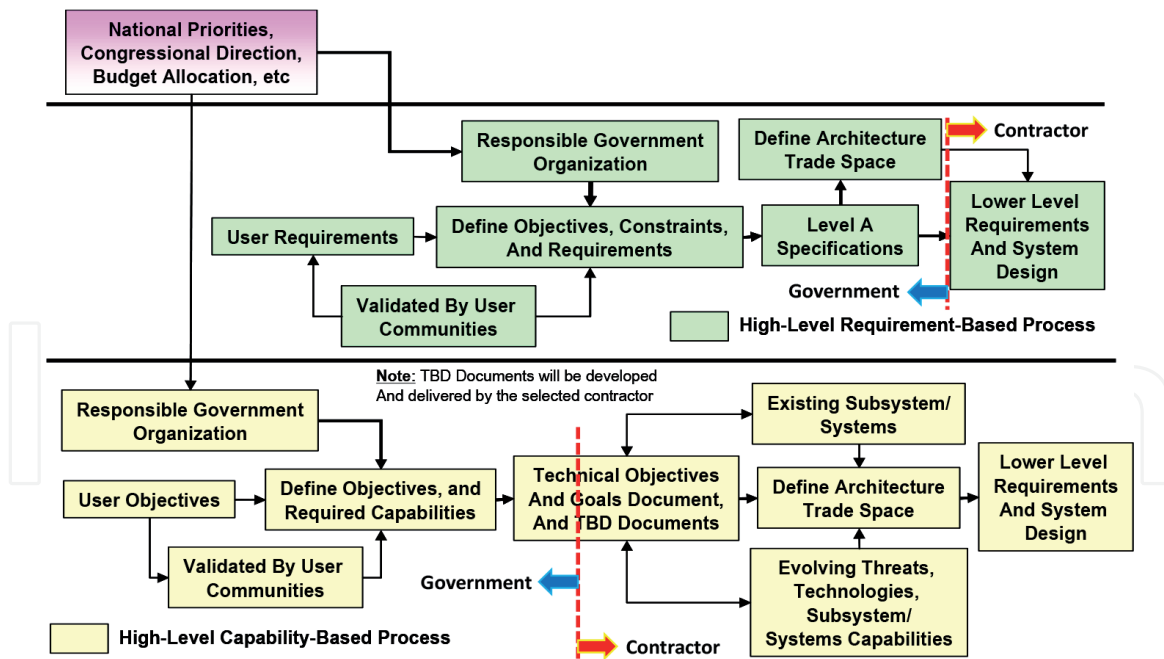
National Priorities, Congressional Direction, Budget Allocation, etc

Responsible Government Organization

Define Architecture Trade Space

Contractor

User Requirements

Define Objectives, Constraints, And Requirements

Level A Specifications

Lower Level Requirements And System Design

Validated By User Communities

Government

High-Level Requirement-Based Process

Note: TBD Documents will be developed And delivered by the selected contractor

Responsible Government Organization

Existing Subsystem/ Systems

User Objectives

Define Objectives, and Required Capabilities

Technical Objectives And Goals Document, And TBD Documents

Define Architecture Trade Space

Lower Level Requirements And System Design

Validated By User Communities

Government

Evolving Threats, Technologies, Subsystem/ Systems Capabilities

High-Level Capability-Based Process

Contractor